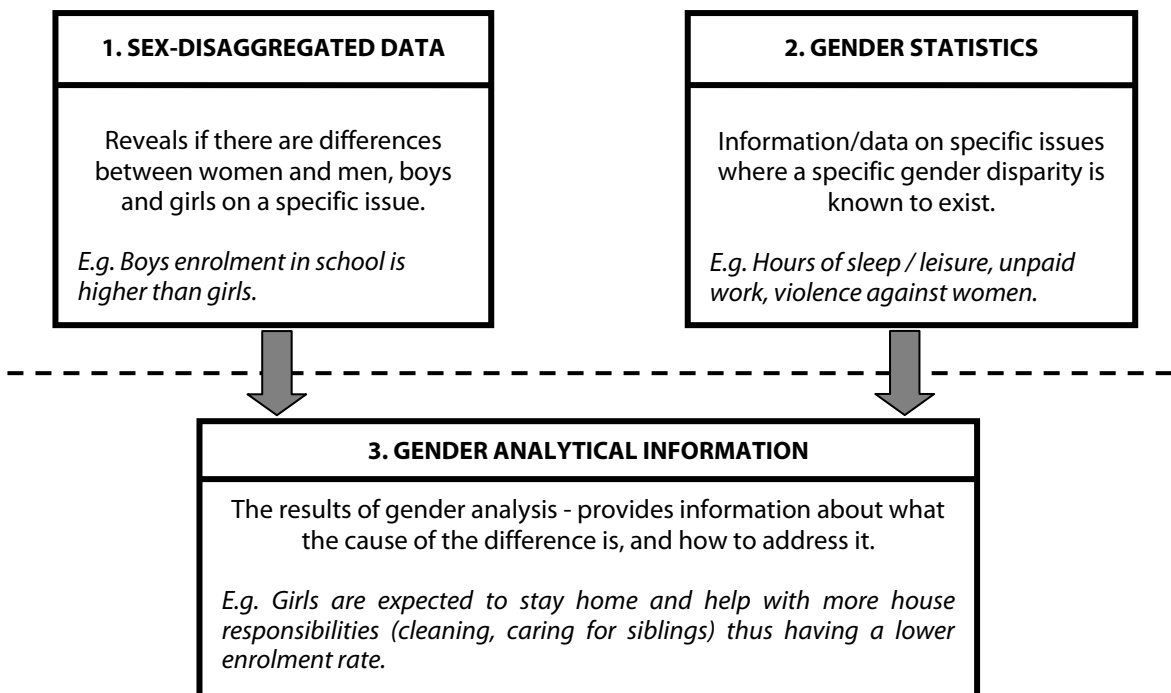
1. SEX-DISAGGREGATED DATA

Reveals if there are differences between women and men, boys and girls on a specific issue.

E.g. Boys enrolment in school is higher than girls.

2. GENDER STATISTICS

Information/data on specific issues where a specific gender disparity is known to exist.

E.g. Hours of sleep / leisure, unpaid work, violence against women.

3. GENDER ANALYTICAL INFORMATION

The results of gender analysis - provides information about what the cause of the difference is, and how to address it.

E.g. Girls are expected to stay home and help with more house responsibilities (cleaning, caring for siblings) thus having a lower enrolment rate.